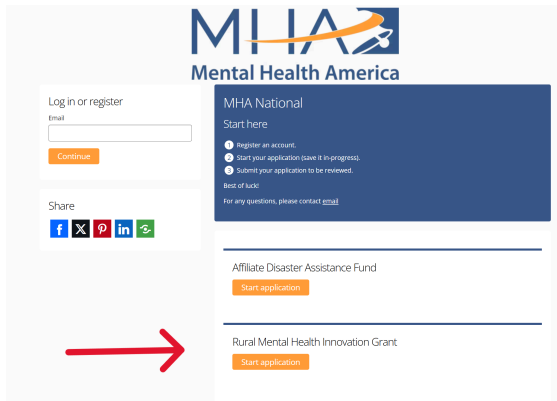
MHA
Mental Health America

Log in or register
Email
Continue

Share

MHA National
Start here
1 Register an account.
2 Start your application (save it in-progress).
3 Submit your application to be reviewed.
Best of luck!
For any questions, please contact email

Affiliate Disaster Assistance Fund
Start application

Rural Mental Health Innovation Grant
Start application